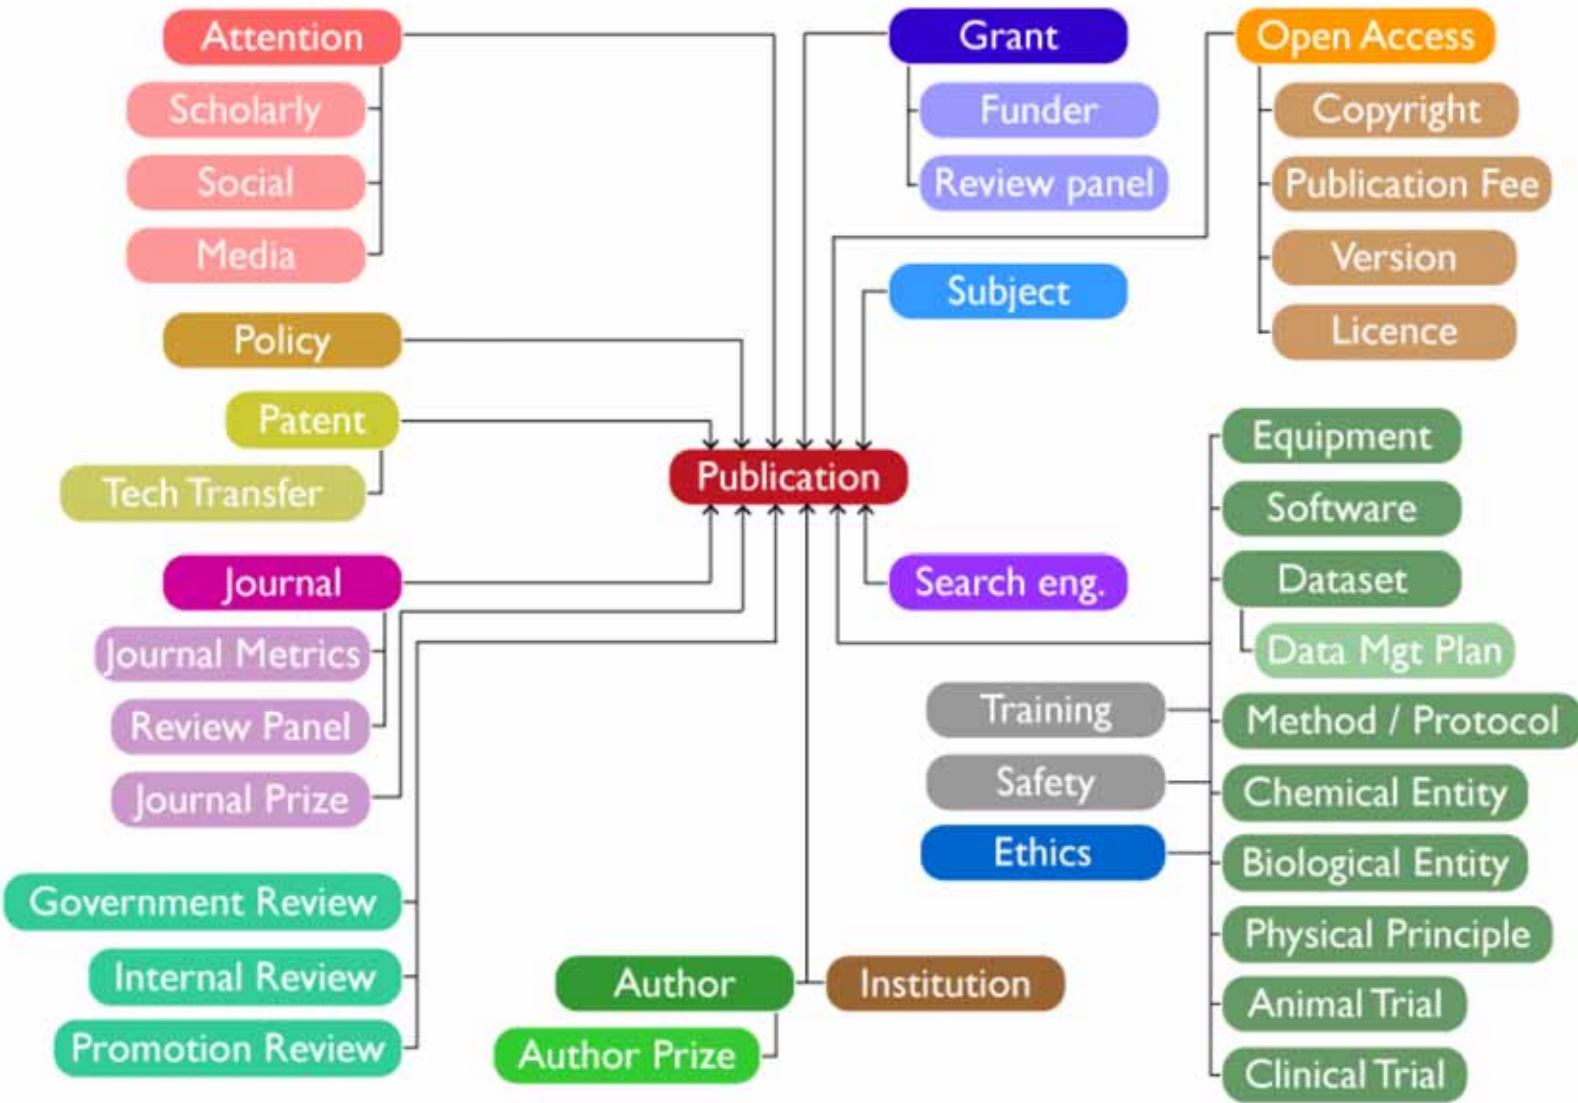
Attention
Scholarly
Social
Media

Grant
Funder
Review panel

Open Access
Copyright
Publication Fee
Version
Licence

Subject

Policy

Patent
Tech Transfer

Publication

Equipment
Software
Dataset
Data Mgt Plan

Journal
Journal Metrics
Review Panel
Journal Prize

Search eng.

Training
Safety
Ethics

Method / Protocol
Chemical Entity
Biological Entity
Physical Principle
Animal Trial
Clinical Trial

Government Review
Internal Review
Promotion Review

Author
Author Prize
Institution